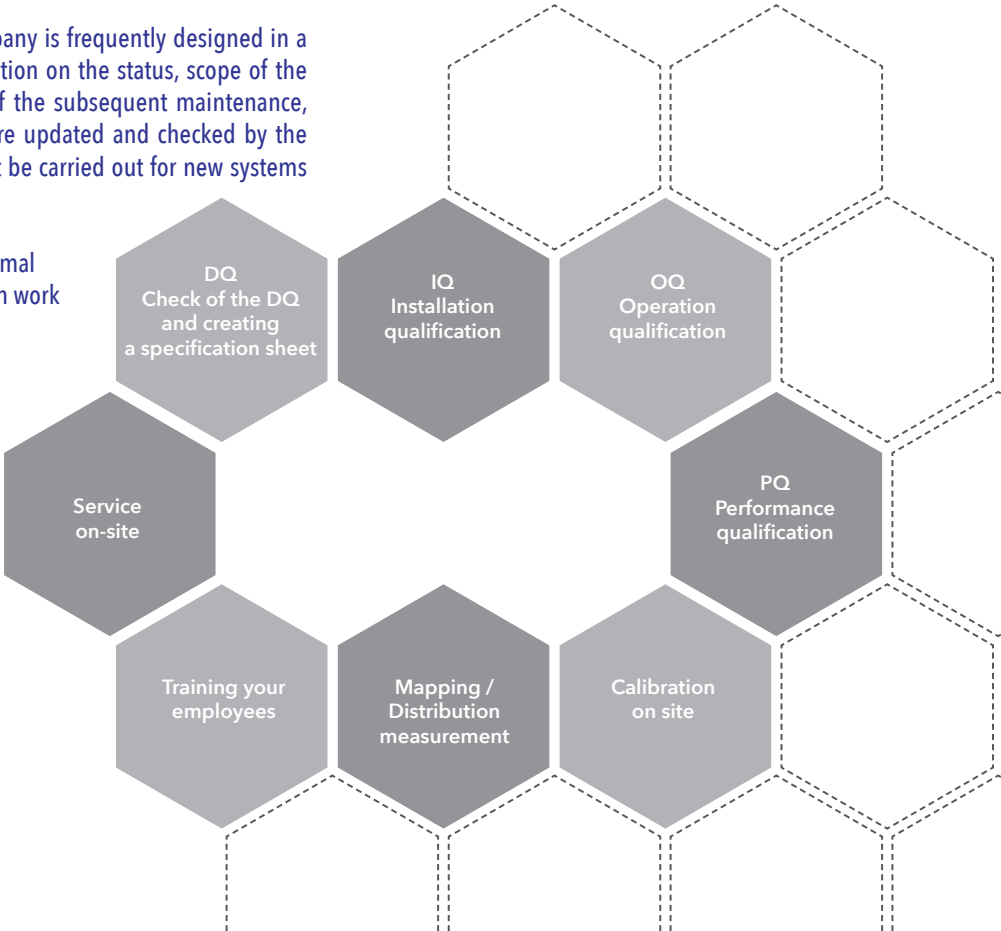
pany is frequently designed in a tion on the status, scope of the f the subsequent maintenance, re updated and checked by the t be carried out for new systems

mal n work

DQ
Check of the DQ and creating a specification sheet

IQ
Installation qualification

OQ
Operation qualification

Service on-site

PQ
Performance qualification

Training your employees

Mapping / Distribution measurement

Calibration on site